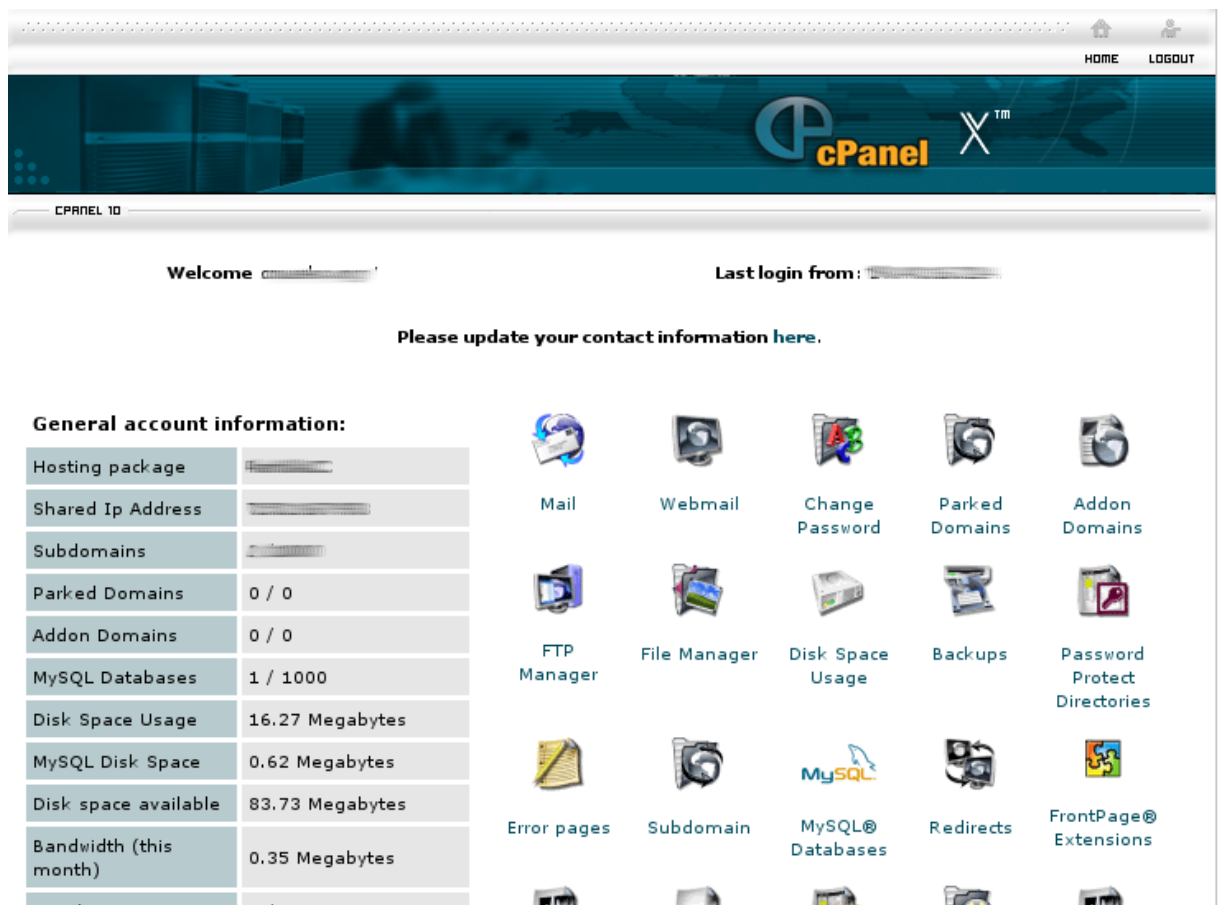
HOME LOGOUT

cPanel X™

CPANEL 10

Welcome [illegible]

Last login from: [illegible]

Please update your contact information here.

General account information:

| Hosting package | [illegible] |
|---|---|
| Shared Ip Address | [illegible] |
| Subdomains | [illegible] |
| Parked Domains | 0 / 0 |
| Addon Domains | 0 / 0 |
| MySQL Databases | 1 / 1000 |
| Disk Space Usage | 16.27 Megabytes |
| MySQL Disk Space | 0.62 Megabytes |
| Disk space available | 83.73 Megabytes |
| Bandwidth (this month) | 0.35 Megabytes |

Mail
Webmail
Change Password
Parked Domains
Addon Domains
FTP Manager
File Manager
Disk Space Usage
Backups
Password Protect Directories
Error pages
Subdomain
MySQL
MySQL® Databases
Redirects
FrontPage® Extensions